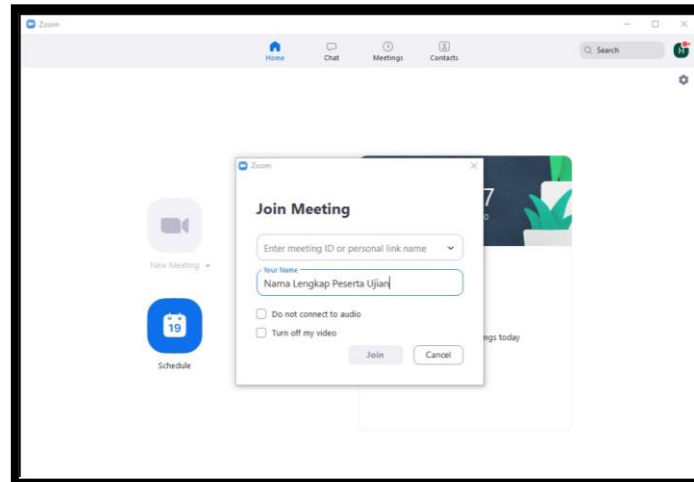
Zoom

Home
Chat
Meetings
Contacts

Search

H

New Meeting

19

Schedule

Zoom

Join Meeting

Enter meeting ID or personal link name

Your Name
Nama Lengkap Peserta Ujian

Do not connect to audio

Turn off my video

Join
Cancel

7

ngs today